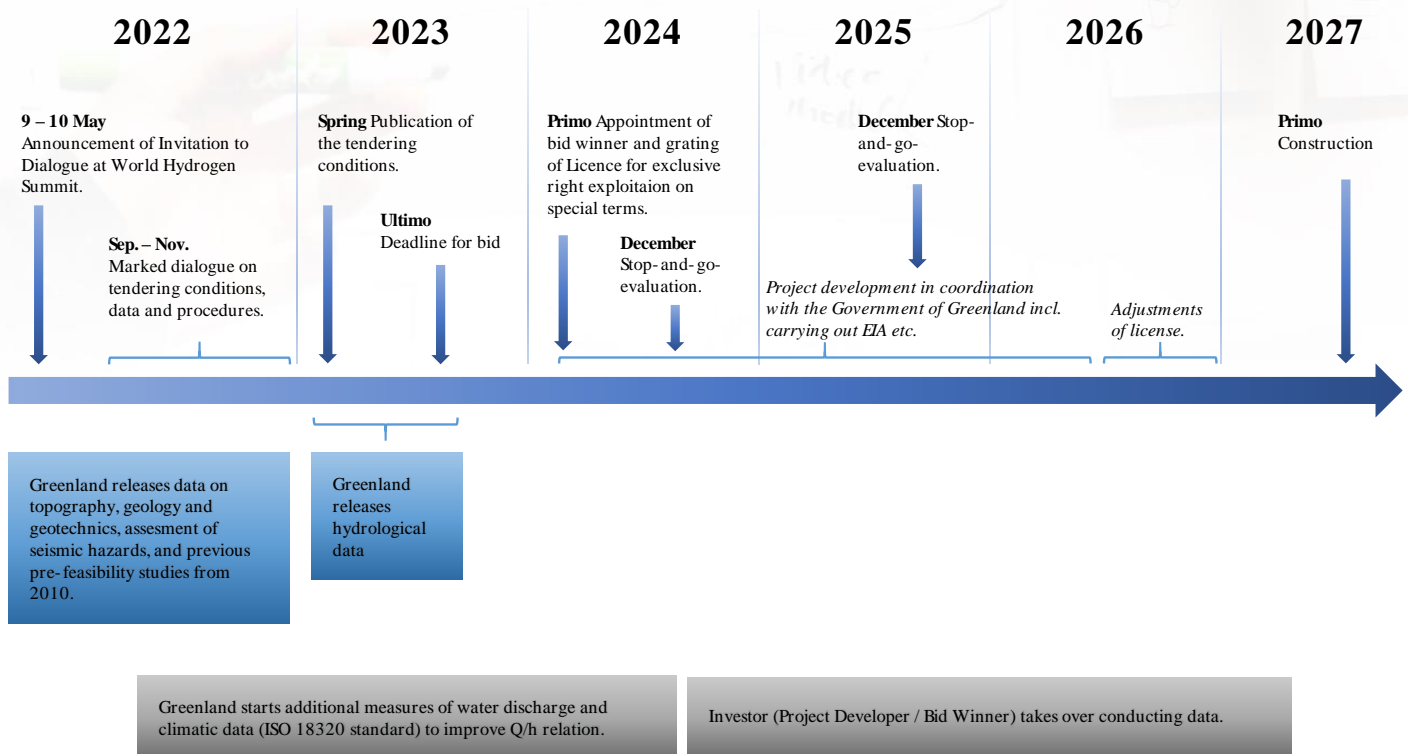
2022

2023

2024

2025

2026

2027

9 – 10 May
Announcement of Invitation to Dialogue at World Hydrogen Summit.

Sep. – Nov.
Marked dialogue on tendering conditions, data and procedures.

Spring Publication of the tendering conditions.

Ultimo
Deadline for bid

Primo Appointment of bid winner and grating of Licence for exclusive right exploitaion on special terms.

December
Stop-and-go-evaluation.

December Stop-and-go-evaluation.

Project development in coordination with the Government of Greenland incl. carrying out EIA etc.

Adjustments of license.

Primo
Construction

Greenland releases data on topography, geology and geotechnics, assesment of seismic hazards, and previous pre-feasibility studies from 2010.

Greenland releases hydrological data

Greenland starts additional measures of water discharge and climatic data (ISO 18320 standard) to improve Q/h relation.

Investor (Project Developer / Bid Winner) takes over conducting data.